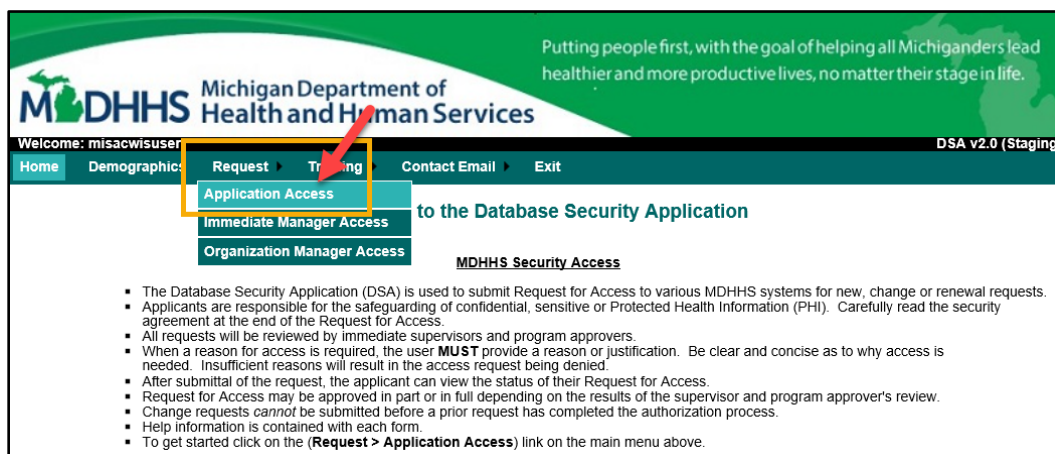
Putting people first, with the goal of helping all Michiganders lead healthier and more productive lives, no matter their stage in life.

MDHHS Michigan Department of Health and Human Services

Welcome: misacwisuser

DSA v2.0 (Staging

Home Demographics Request Training Contact Email Exit

Application Access
Immediate Manager Access
Organization Manager Access

to the Database Security Application

MDHHS Security Access

- The Database Security Application (DSA) is used to submit Request for Access to various MDHHS systems for new, change or renewal requests.
- Applicants are responsible for the safeguarding of confidential, sensitive or Protected Health Information (PHI). Carefully read the security agreement at the end of the Request for Access.
- All requests will be reviewed by immediate supervisors and program approvers.
- When a reason for access is required, the user **MUST** provide a reason or justification. Be clear and concise as to why access is needed. Insufficient reasons will result in the access request being denied.
- After submittal of the request, the applicant can view the status of their Request for Access.
- Request for Access may be approved in part or in full depending on the results of the supervisor and program approver's review.
- Change requests *cannot* be submitted before a prior request has completed the authorization process.
- Help information is contained with each form.
- To get started click on the (**Request > Application Access**) link on the main menu above.